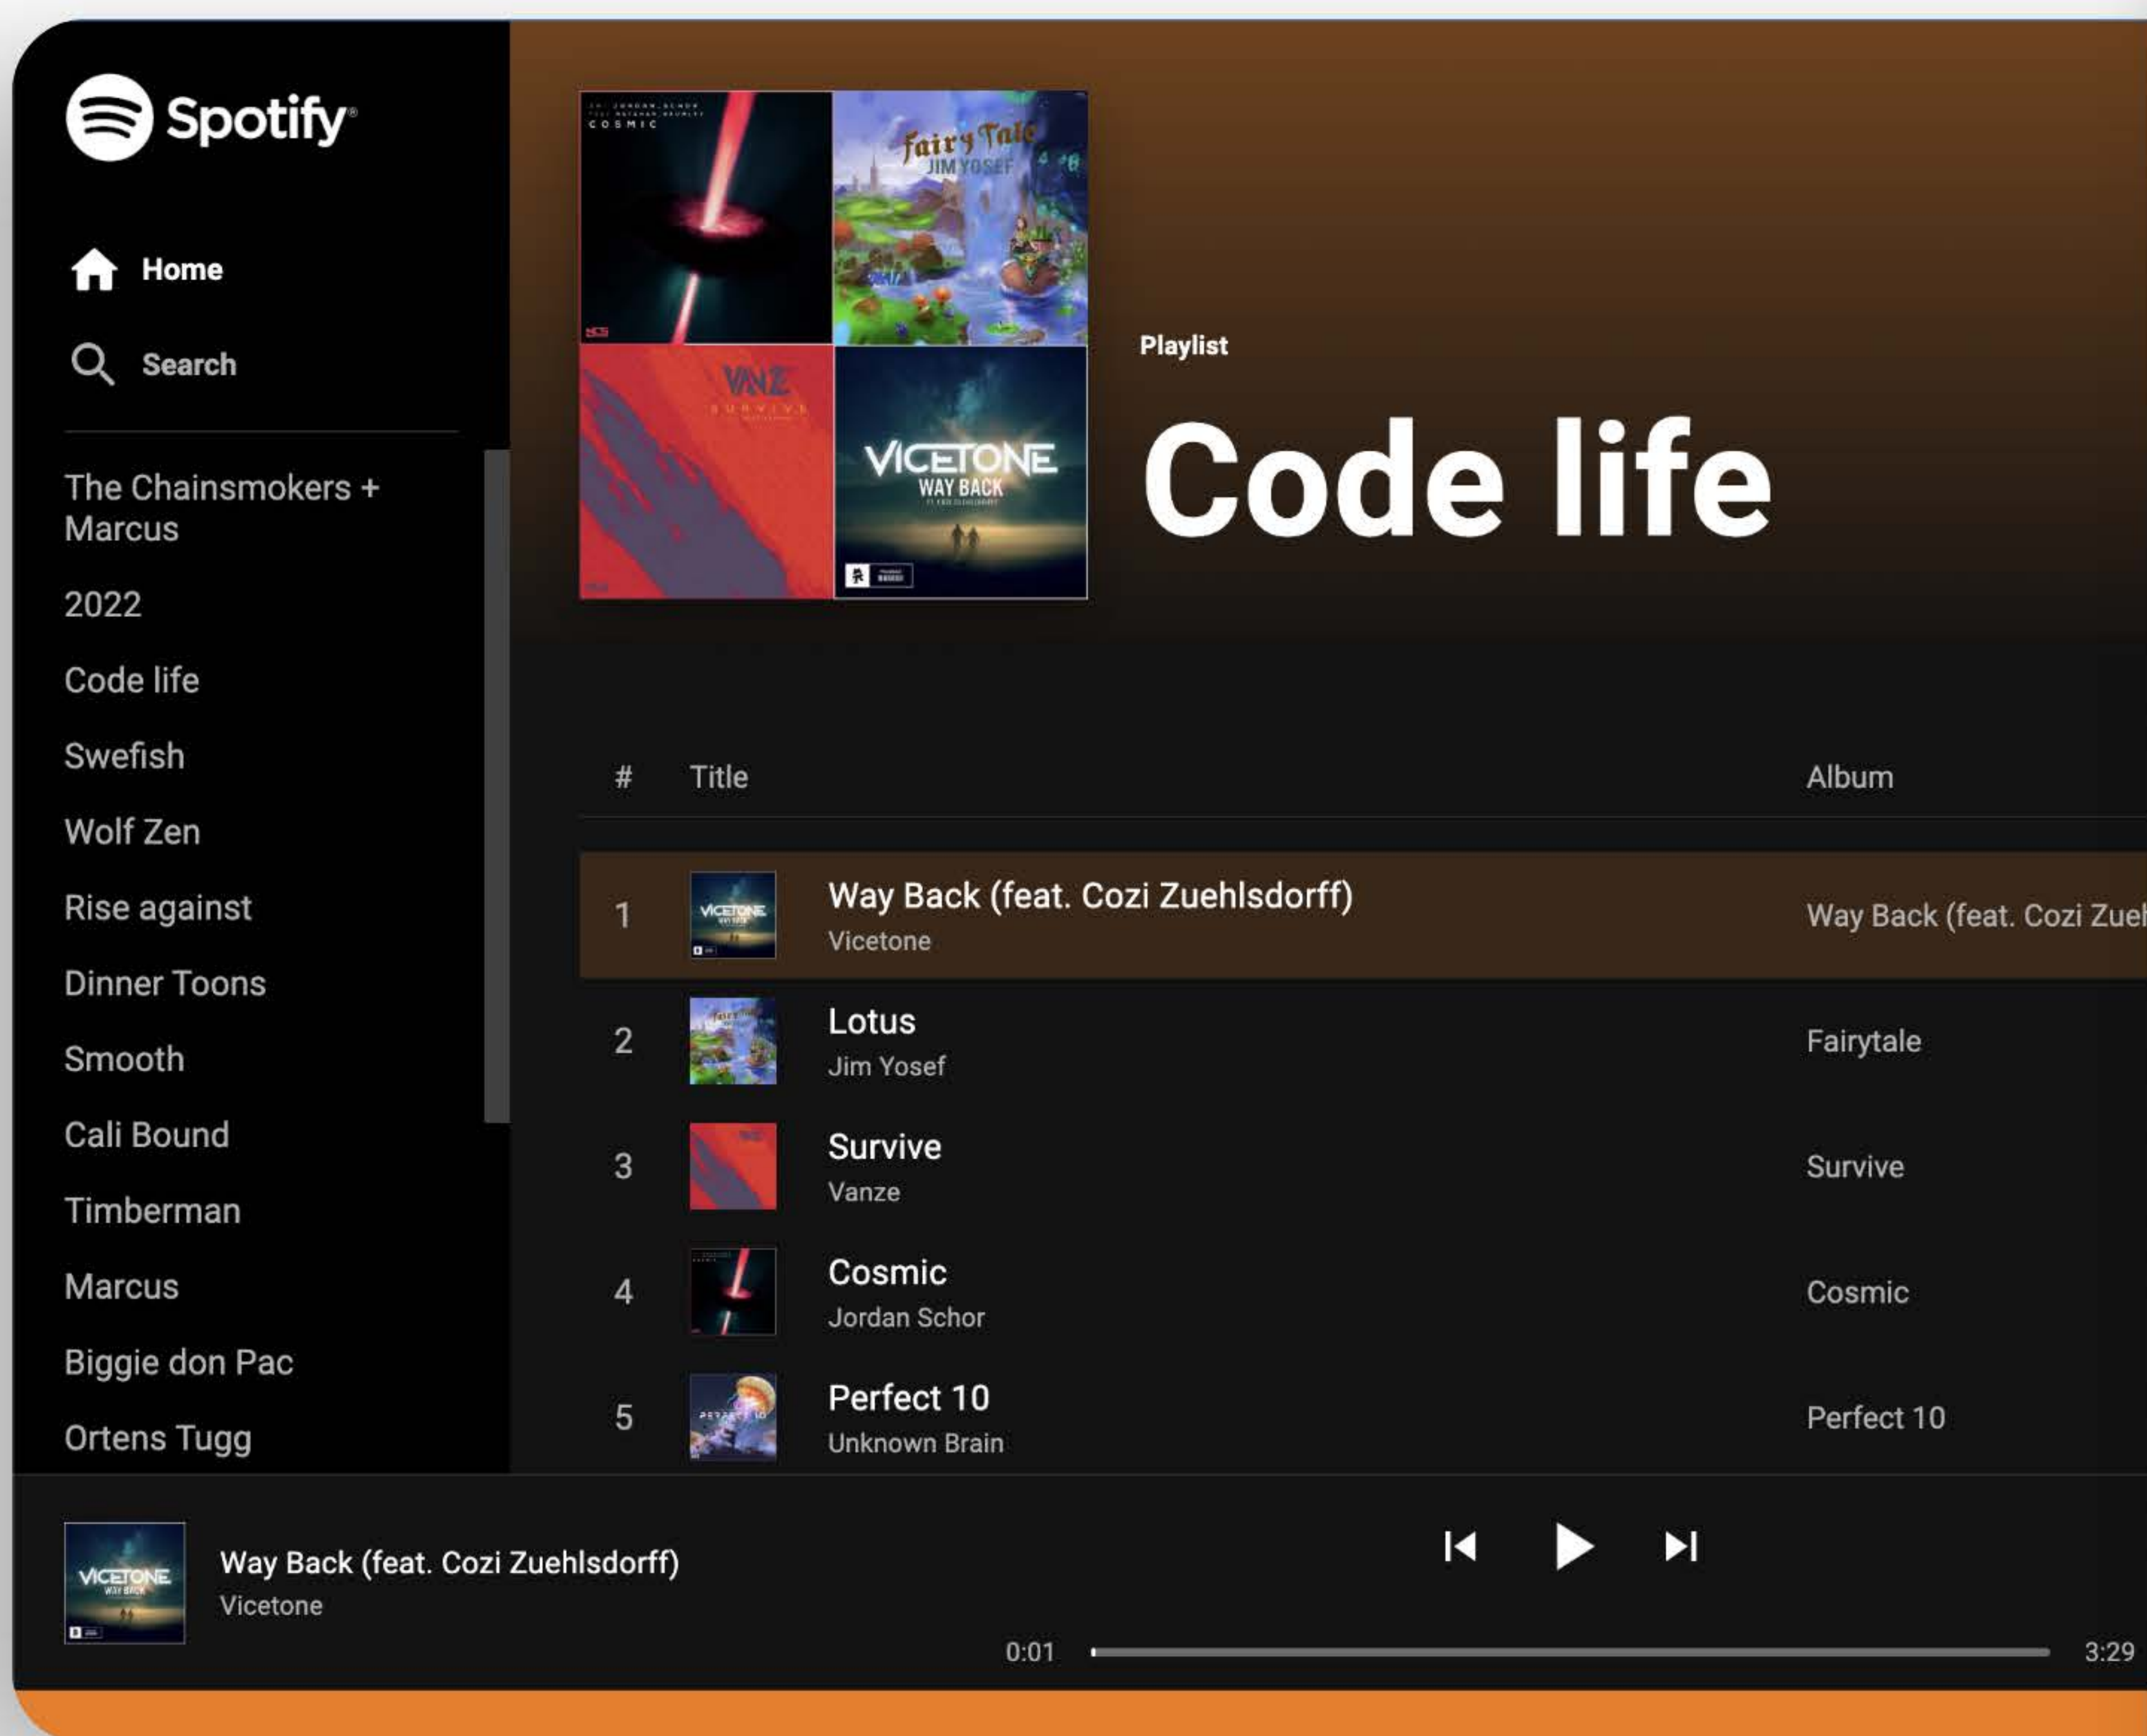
Spotify

Home

Search

The Chainsmokers + Marcus

2022

Code life

Swefish

Wolf Zen

Rise against

Dinner Toons

Smooth

Cali Bound

Timberman

Marcus

Biggie don Pac

Ortens Tugg

COSMIC

Fairy Tale
JIM YOSEF

VANZE
SURVIVE

VICETONE
WAY BACK

Playlist

Code life

| # | Title | Album |
|---|---|---|
| 1 | Way Back (feat. Cozi Zuehlsdorff) Vicetone | Way Back (feat. Cozi Zueh |
| 2 | Lotus Jim Yosef | Fairytale |
| 3 | Survive Vanze | Survive |
| 4 | Cosmic Jordan Schor | Cosmic |
| 5 | Perfect 10 Unknown Brain | Perfect 10 |

Way Back (feat. Cozi Zuehlsdorff)
Vicetone

0:01

3:29